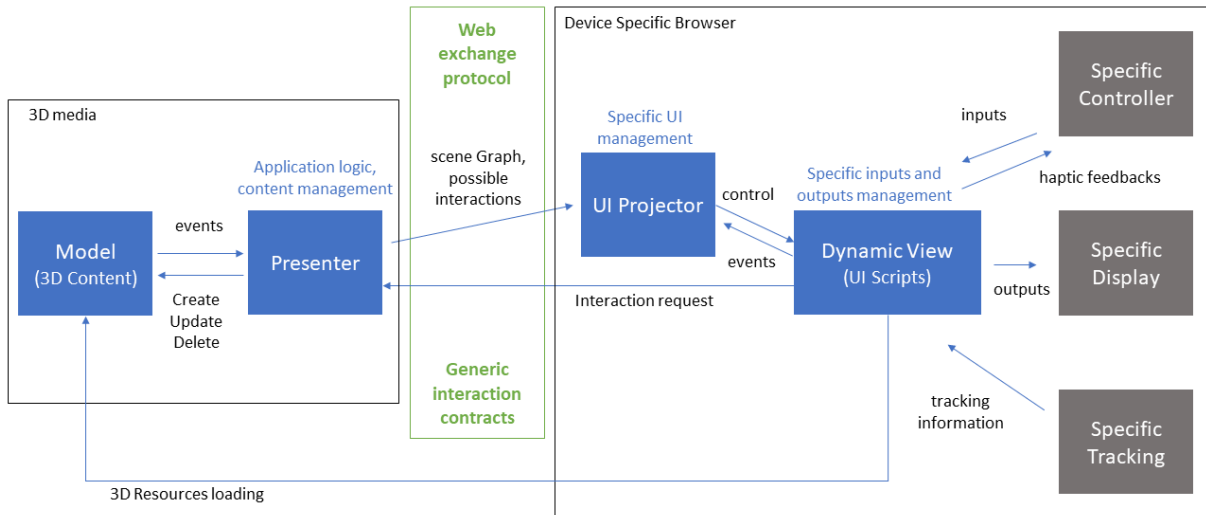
Web exchange protocol

Device Specific Browser

Specific Controller

3D media

inputs

Specific UI management

Application logic, content management

scene Graph, possible interactions

haptic feedbacks

Specific inputs and outputs management

control

Model (3D Content)

events

Presenter

UI Projector

Dynamic View (UI Scripts)

Specific Display

events

Create Update Delete

Interaction request

outputs

Generic interaction contracts

tracking information

Specific Tracking

3D Resources loading